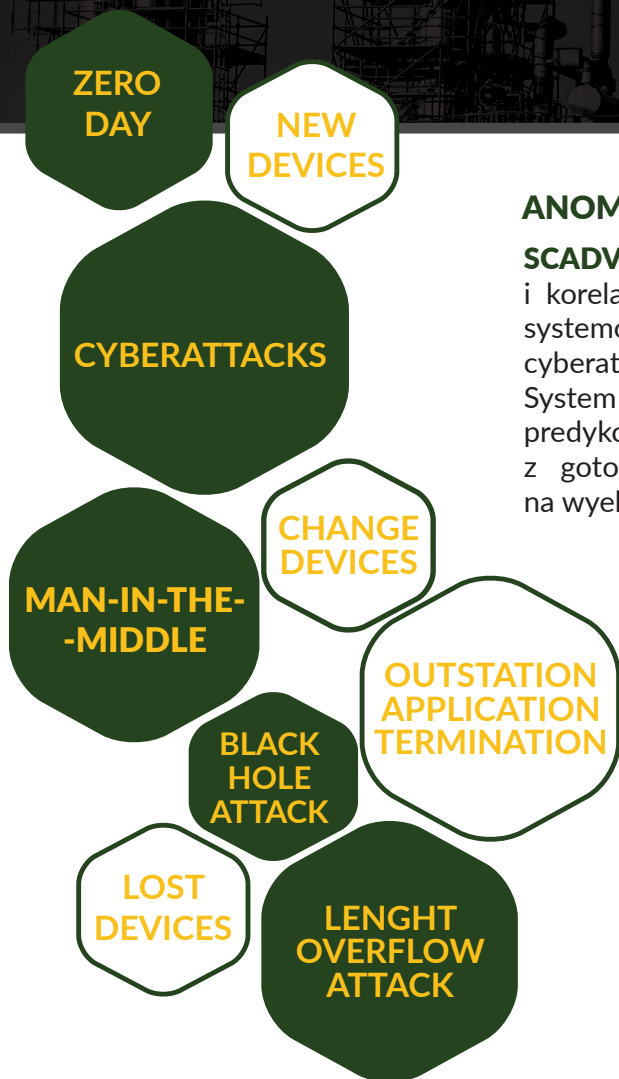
ZERO DAY

NEW DEVICES

ANOM

SCADV
i korela
systemo
cyberat
System
predyko
z goto
na wyel

CYBERATTACKS

CHANGE DEVICES

MAN-IN-THE-
-MIDDLE

OUTSTATION APPLICATION TERMINATION

BLACK HOLE ATTACK

LOST DEVICES

LENGHT OVERFLOW ATTACK